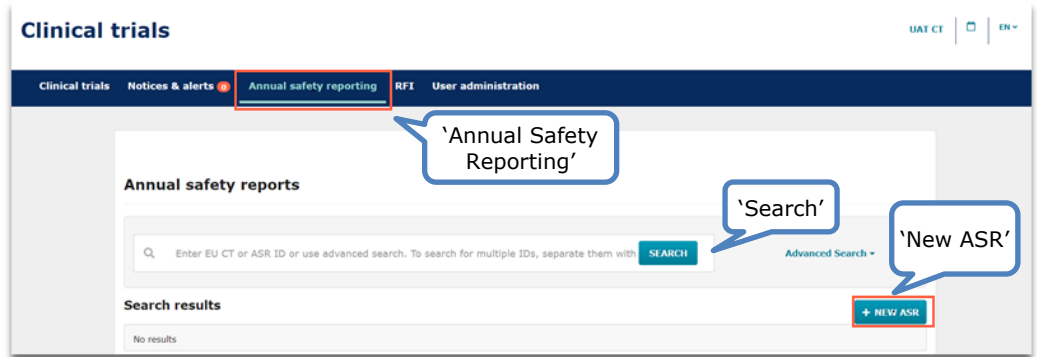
Clinical trials

UAT CT EN

Clinical trials Notices & alerts 0 Annual safety reporting RFI User administration

'Annual Safety Reporting'

Annual safety reports

'Search'

'New ASR'

Enter EU CT or ASR ID or use advanced search. To search for multiple IDs, separate them with SEARCH

Advanced Search

Search results

+ NEW ASR

No results